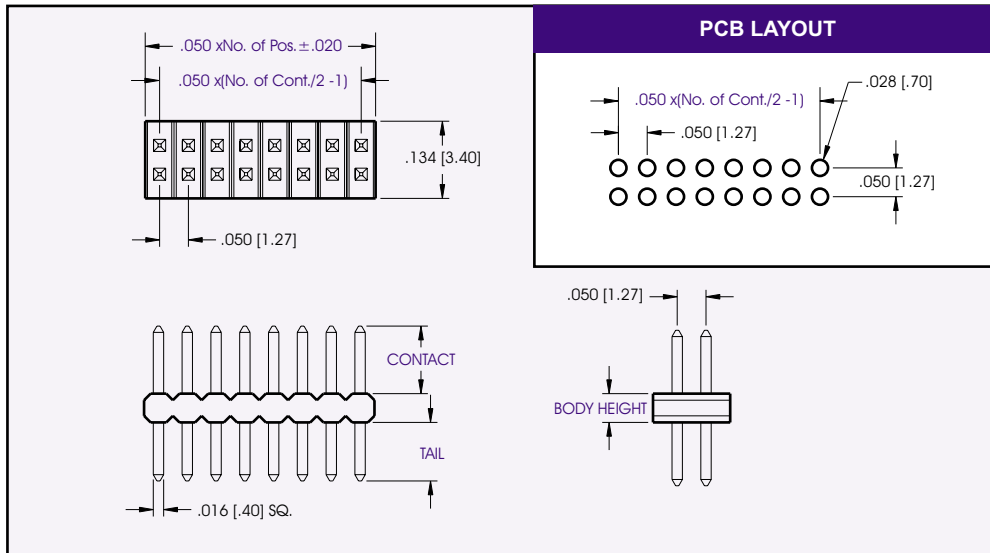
.050 xNo. of Pos.±.020

.050 x(No. of Cont./2 -1)

.134 [3.40]

.050 [1.27]

PCB LAYOUT

.050 x(No. of Cont./2 -1)

.028 [.70]

.050 [1.27]

.050 [1.27]

.050 [1.27]

CONTACT

TAIL

.016 [.40] SQ.

BODY HEIGHT